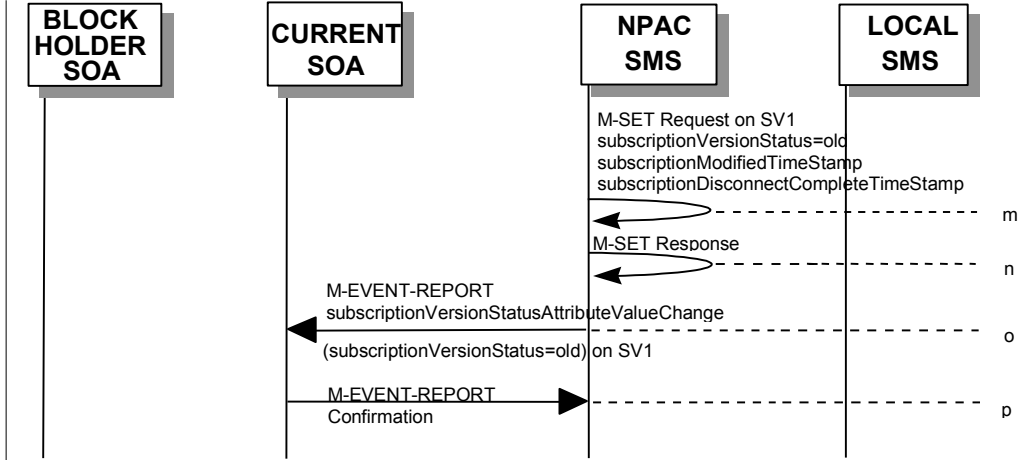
BLOCK HOLDER SOA

CURRENT SOA

NPAC SMS

LOCAL SMS

M-SET Request on SV1
subscriptionVersionStatus=old
subscriptionModifiedTimeStamp
subscriptionDisconnectCompleteTimeStamp

m

M-SET Response

n

M-EVENT-REPORT
subscriptionVersionStatusAttributeValueChange

o

(subscriptionVersionStatus=old) on SV1

M-EVENT-REPORT
Confirmation

p